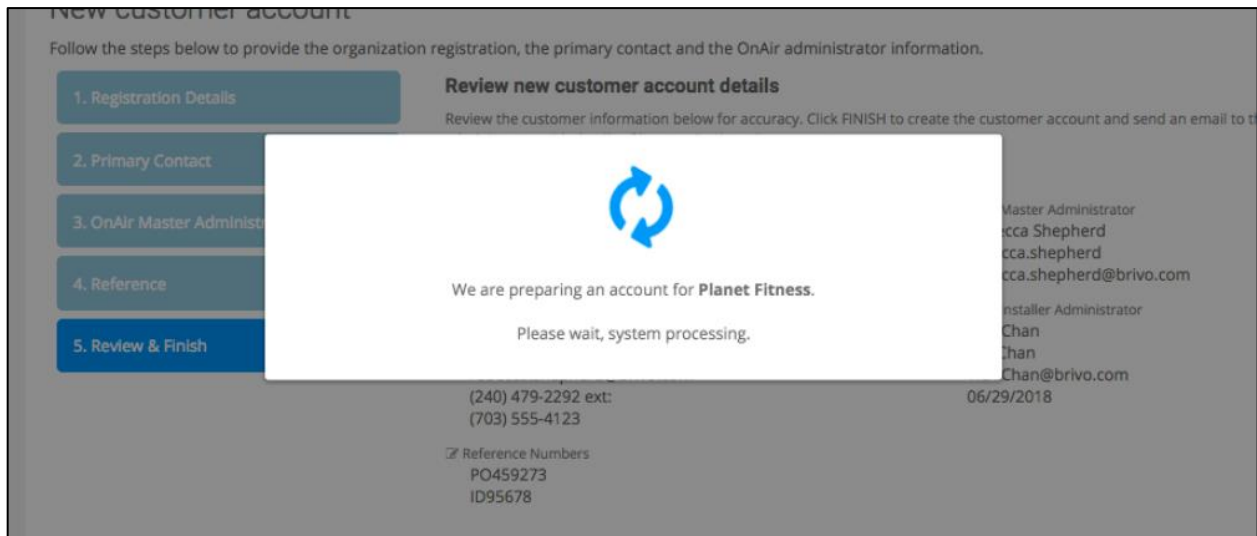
New customer account

Follow the steps below to provide the organization registration, the primary contact and the OnAir administrator information.

1. Registration Details

2. Primary Contact

3. OnAir Master Administ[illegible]

4. Reference

5. Review & Finish

Review new customer account details

Review the customer information below for accuracy. Click FINISH to create the customer account and send an email to t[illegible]

We are preparing an account for **Planet Fitness**.

Please wait, system processing.

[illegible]Master Administrator
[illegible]cca Shepherd
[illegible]cca.shepherd
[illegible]cca.shepherd@brivo.com

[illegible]nstaller Administrator
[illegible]Chan
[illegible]Chan
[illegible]Chan@brivo.com
06/29/2018

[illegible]
(240) 479-2292 ext:
(703) 555-4123

Reference Numbers
PO459273
ID95678